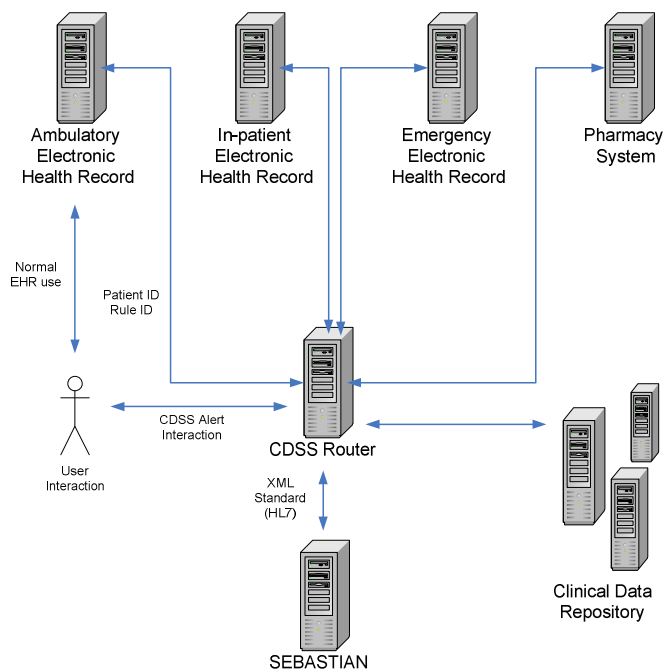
Ambulatory Electronic Health Record

In-patient Electronic Health Record

Emergency Electronic Health Record

Pharmacy System

Normal EHR use

Patient ID Rule ID

User Interaction

CDSS Alert Interaction

CDSS Router

XML Standard (HL7)

Clinical Data Repository

SEBASTIAN